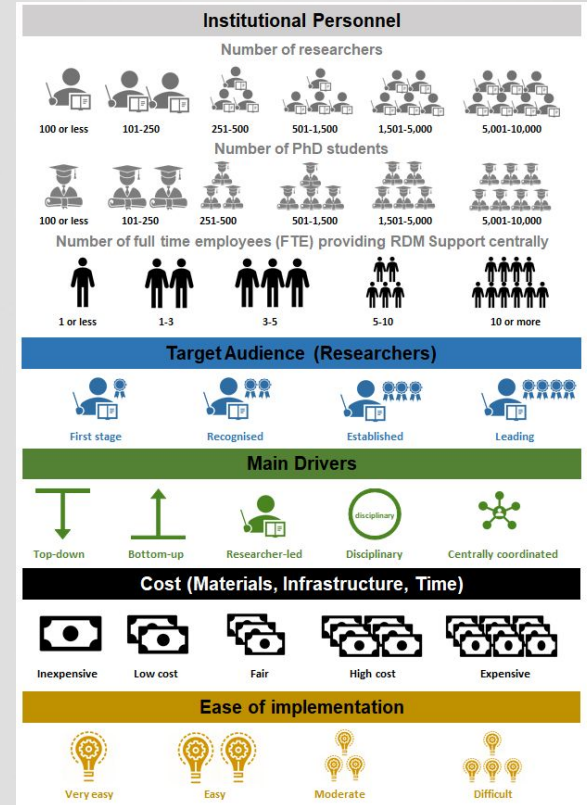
Institutional Personnel

Number of researchers

100 or less
101-250
251-500
501-1,500
1,501-5,000
5,001-10,000

Number of PhD students

100 or less
101-250
251-500
501-1,500
1,501-5,000
5,001-10,000

Number of full time employees (FTE) providing RDM Support centrally

1 or less
1-3
3-5
5-10
10 or more

Target Audience (Researchers)

First stage
Recognised
Established
Leading

Main Drivers

disciplinary

Top-down
Bottom-up
Researcher-led
Disciplinary
Centrally coordinated

Cost (Materials, Infrastructure, Time)

Inexpensive
Low cost
Fair
High cost
Expensive

Ease of implementation

Very easy
Easy
Moderate
Difficult